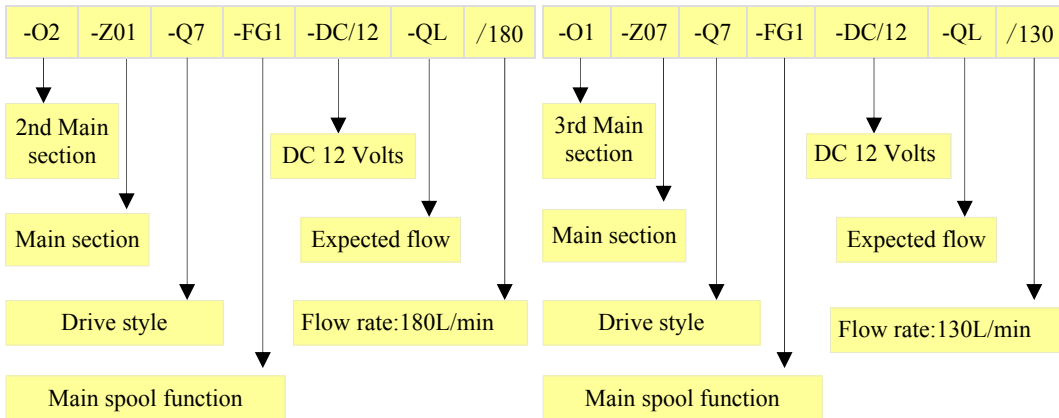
| -O2 | -Z01 | -Q7 | -FG1 | -DC/12 | -QL | /180 |
|---|---|---|---|---|---|---|

2nd Main section

DC 12 Volts

Main section

Expected flow

Drive style

Flow rate:180L/min

Main spool function

| -O1 | -Z07 | -Q7 | -FG1 | -DC/12 | -QL | /130 |
|---|---|---|---|---|---|---|

3rd Main section

DC 12 Volts

Main section

Expected flow

Drive style

Flow rate:130L/min

Main spool function